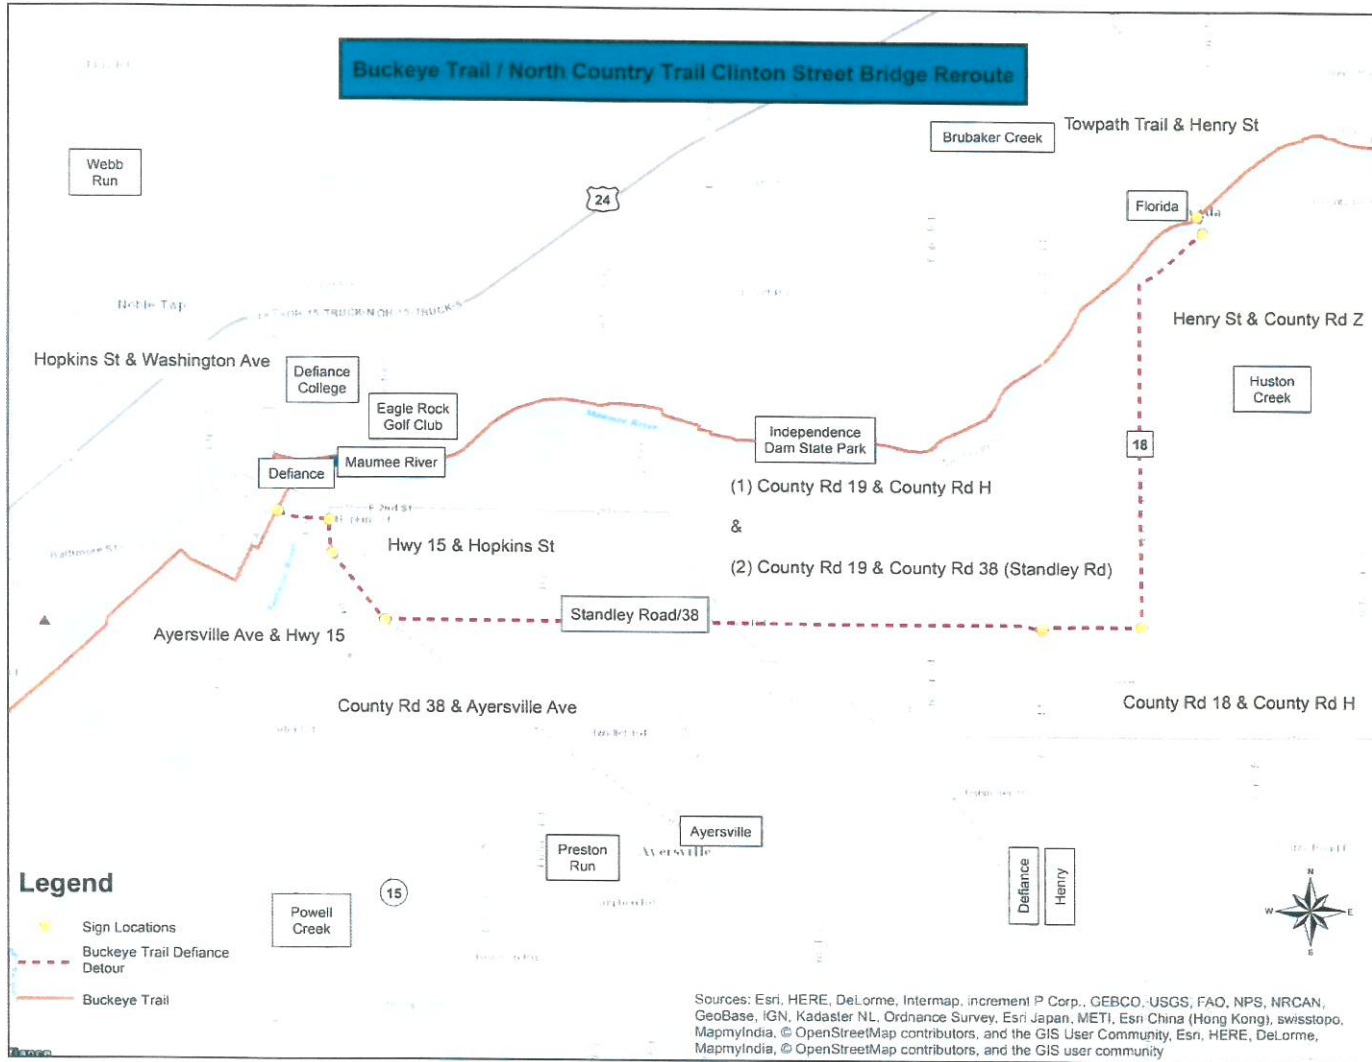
Buckeye Trail / North Country Trail Clinton Street Bridge Reroute

Towpath Trail & Henry St

Brubaker Creek

Webb Run

24

Florida

Noble Tap

Henry St & County Rd Z

Hopkins St & Washington Ave

Defiance College

Eagle Rock Golf Club

Huston Creek

Independence Dam State Park

Maumee River

Defiance

18

(1) County Rd 19 & County Rd H

&

Hwy 15 & Hopkins St

(2) County Rd 19 & County Rd 38 (Standley Rd)

Standley Road/38

Ayersville Ave & Hwy 15

County Rd 38 & Ayersville Ave

County Rd 18 & County Rd H

Ayersville

Preston Run

Ayersville

Legend

15

Powell Creek

Defiance

Henry

Sign Locations

Buckeye Trail Defiance Detour

Buckeye Trail

N

W

E

S

Sources: Esri, HERE, DeLorme, Intermap, increment P Corp., GEBCO, USGS, FAO, NPS, NRCAN, GeoBase, IGN, Kadaster NL, Ordnance Survey, Esri Japan, METI, Esri China (Hong Kong), swisstopo, MapmyIndia, © OpenStreetMap contributors, and the GIS User Community, Esri, HERE, DeLorme, MapmyIndia, © OpenStreetMap contributors, and the GIS user community